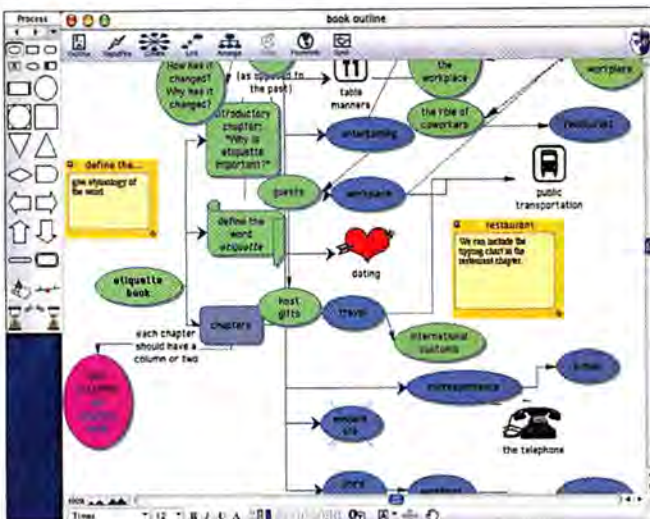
Process

book outline

Outline RapidFire Create Link Arrange Spell

How has it changed? Why has it changed?

(as opposed to the past)

table manners

the workplace

workplace

the role of coworkers

restaurant

introductory chapter: "Why is etiquette important?"

entertaining

define the...

give etymology of the word

guests

workplace

public transportation

define the word etiquette

dating

restaurant

We can include the tipping chart in the restaurant chapter.

etiquette book

host gifts

chapters

travel

each chapter should have a column or two

international customs

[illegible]

correspondence

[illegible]

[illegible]

the telephone

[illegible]

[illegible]

Times 12 B I U